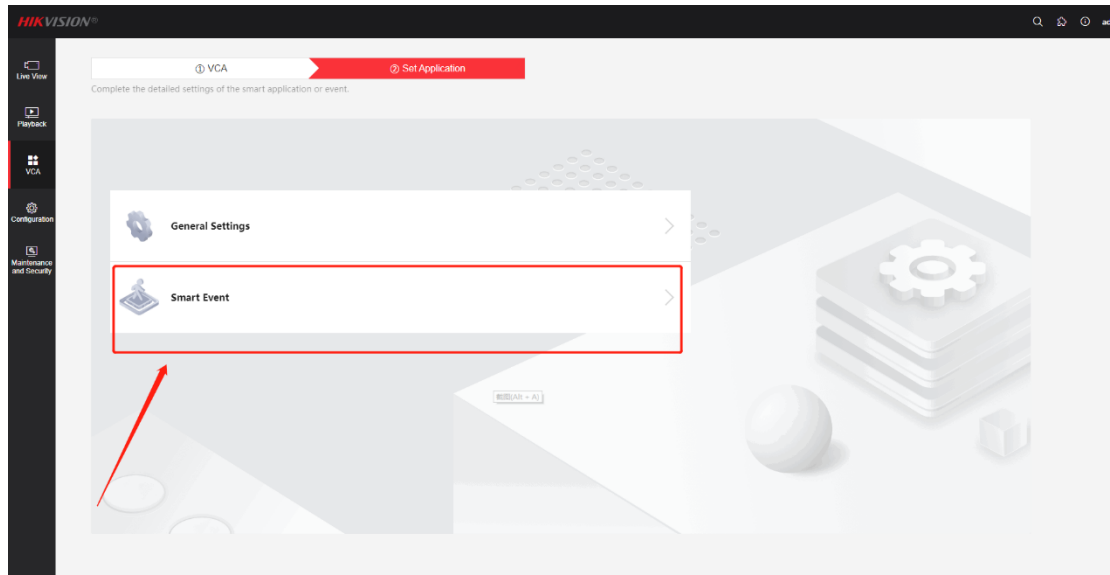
HIKVISION®

ac

Live View

Playback

VCA

Configuration

Maintenance and Security

① VCA

② Set Application

Complete the detailed settings of the smart application or event.

General Settings

Smart Event

截图(Alt + A)